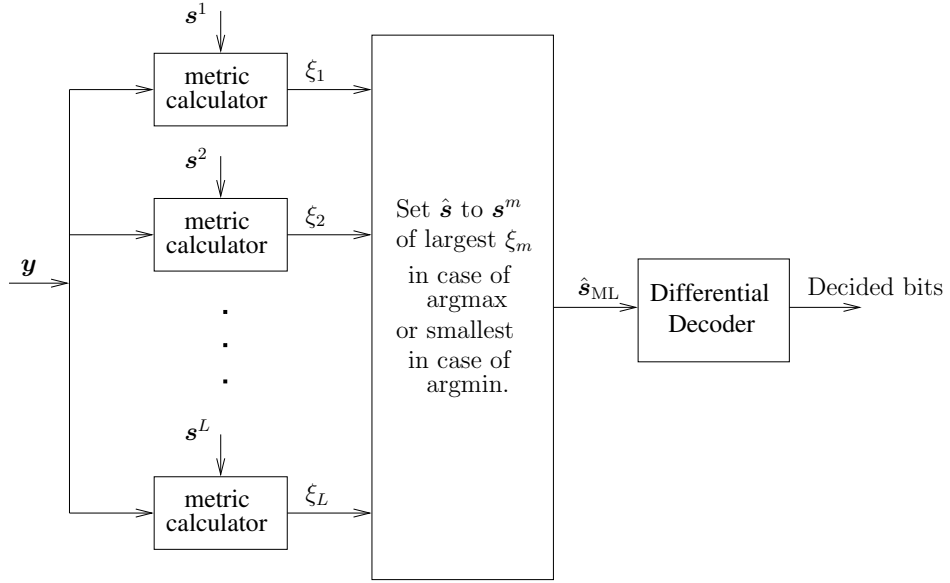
$\boldsymbol{s}^1$

metric calculator

$\xi_1$

$\boldsymbol{s}^2$

metric calculator

$\xi_2$

$\boldsymbol{y}$

$\boldsymbol{s}^L$

metric calculator

$\xi_L$

Set $\hat{\boldsymbol{s}}$ to $\boldsymbol{s}^m$ of largest $\xi_m$ in case of argmax or smallest in case of argmin.

$\hat{\boldsymbol{s}}_{\mathrm{ML}}$

Differential Decoder

Decided bits